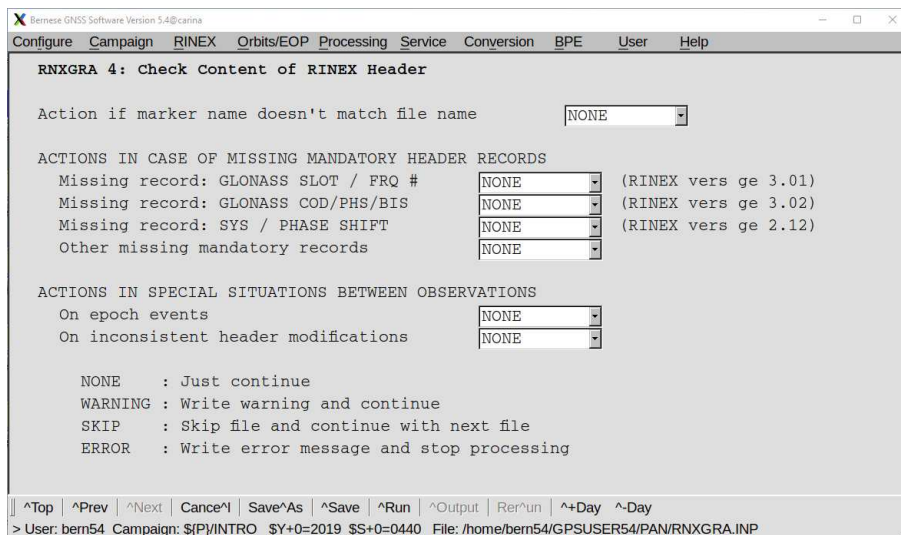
Bernese GNSS Software Version 5.4@carina

Configure Campaign RINEX Orbits/EOP Processing Service Conversion BPE User Help

RNXGRA 4: Check Content of RINEX Header

Action if marker name doesn't match file name NONE

ACTIONS IN CASE OF MISSING MANDATORY HEADER RECORDS
Missing record: GLONASS SLOT / FRQ # NONE (RINEX vers ge 3.01)
Missing record: GLONASS COD/PHS/BIS NONE (RINEX vers ge 3.02)
Missing record: SYS / PHASE SHIFT NONE (RINEX vers ge 2.12)
Other missing mandatory records NONE

ACTIONS IN SPECIAL SITUATIONS BETWEEN OBSERVATIONS
On epoch events NONE
On inconsistent header modifications NONE

NONE : Just continue
WARNING : Write warning and continue
SKIP : Skip file and continue with next file
ERROR : Write error message and stop processing

^Top | ^Prev | ^Next | Cance^l | Save^As | ^Save | ^Run | ^Output | Rer^un | ^+Day ^-Day

> User: bern54 Campaign: ${P}/INTRO $Y+0=2019 $S+0=0440 File: /home/bern54/GPSUSER54/PAN/RNXGRA.INP